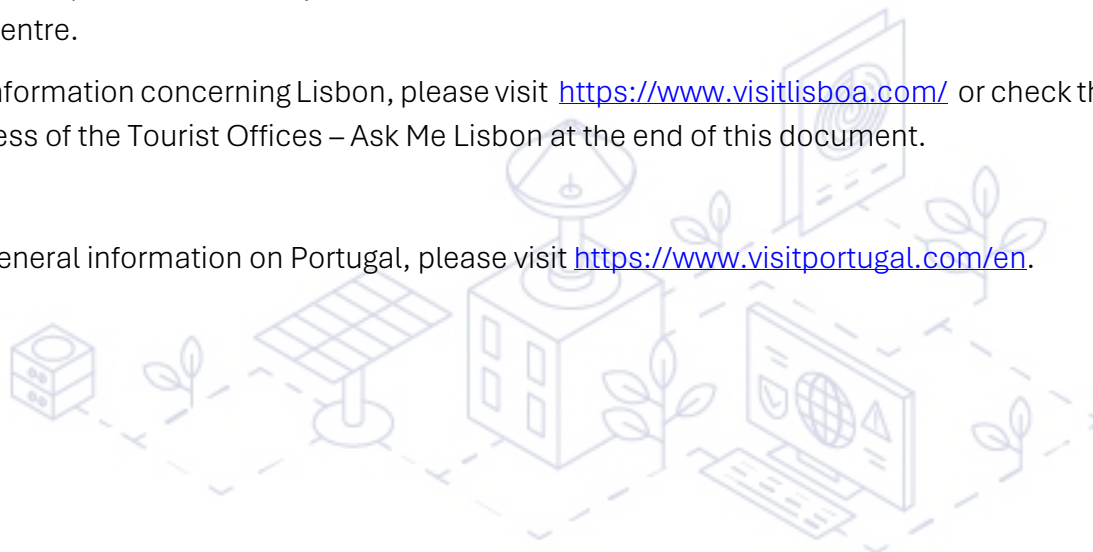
entre.

nformation concerning Lisbon, please visit https://www.visitlisboa.com/ or check th ess of the Tourist Offices – Ask Me Lisbon at the end of this document.

eneral information on Portugal, please visit https://www.visitportugal.com/en.